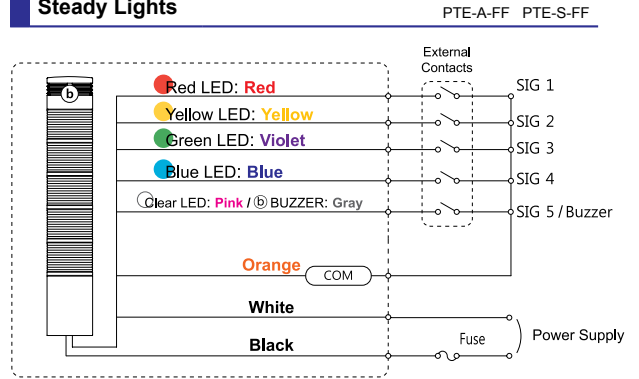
Steady Lights

PTE-A-FF PTE-S-FF

External Contacts

b

Red LED: Red

Yellow LED: Yellow

Green LED: Violet

Blue LED: Blue

Clear LED: Pink / ⓑ BUZZER: Gray

SIG 1

SIG 2

SIG 3

SIG 4

SIG 5 / Buzzer

Orange

COM

White

Black

Fuse

Power Supply